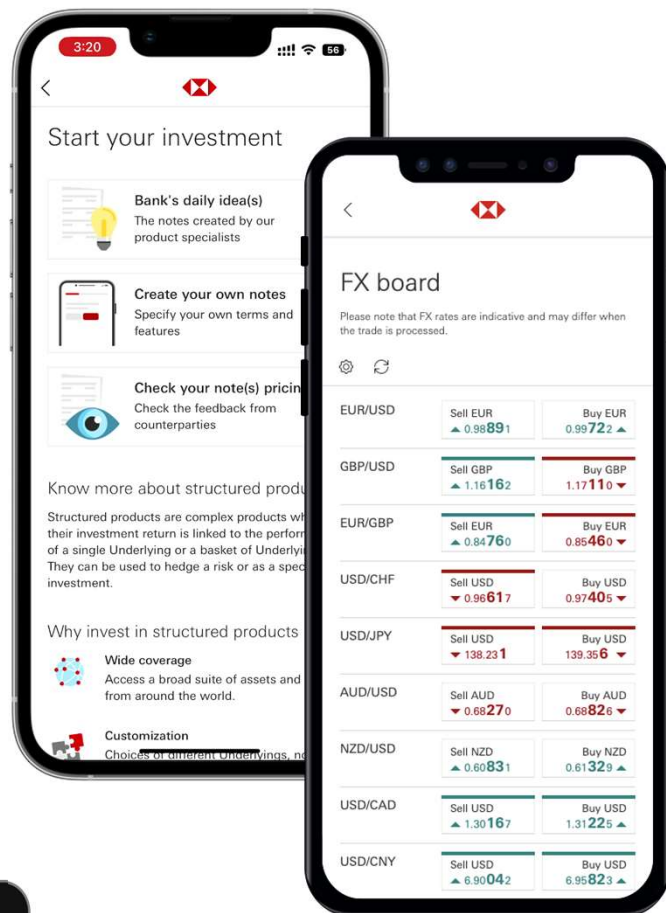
3:20

56

Start your investment

Bank's daily idea(s)
The notes created by our product specialists

Create your own notes
Specify your own terms and features

Check your note(s) pricin
Check the feedback from counterparties

Know more about structured produ

Structured products are complex products wh their investment return is linked to the perform of a single Underlying or a basket of Underlyi They can be used to hedge a risk or as a spec investment.

Why invest in structured products

Wide coverage
Access a broad suite of assets and from around the world.

Customization
Choices of different Underlyings, n

FX board

Please note that FX rates are indicative and may differ when the trade is processed.

| | | |
|---|---|---|
| EUR/USD | Sell EUR ▲ 0.98891 | Buy EUR 0.99722 ▲ |
| GBP/USD | Sell GBP ▲ 1.16162 | Buy GBP 1.17110 ▼ |
| EUR/GBP | Sell EUR ▲ 0.84760 | Buy EUR 0.85460 ▼ |
| USD/CHF | Sell USD ▼ 0.96617 | Buy USD 0.97405 ▼ |
| USD/JPY | Sell USD ▼ 138.231 | Buy USD 139.356 ▼ |
| AUD/USD | Sell AUD ▼ 0.68270 | Buy AUD 0.68826 ▼ |
| NZD/USD | Sell NZD ▲ 0.60831 | Buy NZD 0.61329 ▲ |
| USD/CAD | Sell USD ▲ 1.30167 | Buy USD 1.31225 ▲ |
| USD/CNY | Sell USD ▲ 6.90042 | Buy USD 6.95823 ▲ |